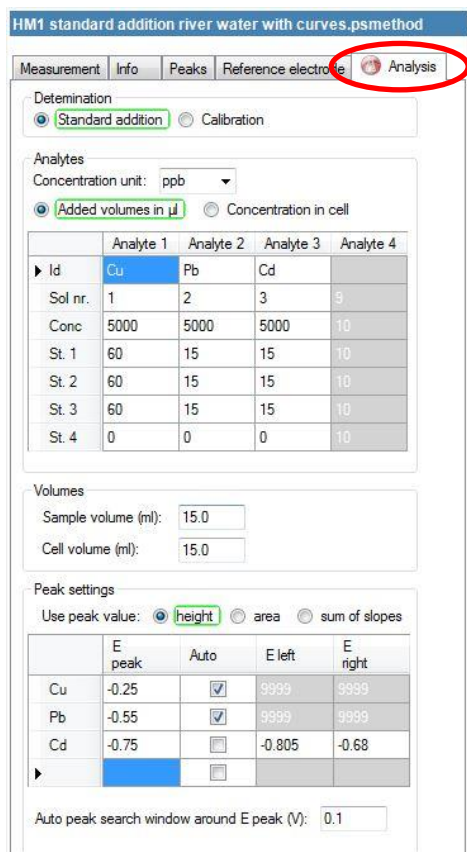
HM1 standard addition river water with curves.psmethod

Measurement | Info | Peaks | Reference electrode | Analysis

Detemination
Standard addition   Calibration

Analytes
Concentration unit: ppb
Added volumes in µl   Concentration in cell

| | Analyte 1 | Analyte 2 | Analyte 3 | Analyte 4 |
|---|---|---|---|---|
| Id | Cu | Pb | Cd | |
| Sol nr. | 1 | 2 | 3 | 9 |
| Conc | 5000 | 5000 | 5000 | 10 |
| St. 1 | 60 | 15 | 15 | 10 |
| St. 2 | 60 | 15 | 15 | 10 |
| St. 3 | 60 | 15 | 15 | 10 |
| St. 4 | 0 | 0 | 0 | 10 |

Volumes
Sample volume (ml): 15.0
Cell volume (ml): 15.0

Peak settings
Use peak value: height   area   sum of slopes

| | E peak | Auto | E left | E right |
|---|---|---|---|---|
| Cu | -0.25 | ☑ | 9999 | 9999 |
| Pb | -0.55 | ☑ | 9999 | 9999 |
| Cd | -0.75 | ☐ | -0.805 | -0.68 |
| | | ☐ | | |

Auto peak search window around E peak (V): 0.1